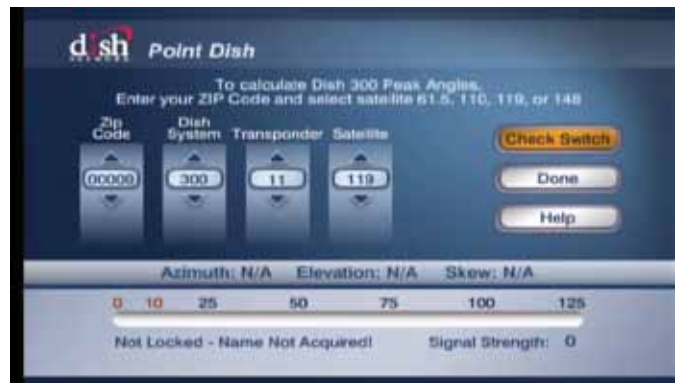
dish Point Dish

To calculate Dish 300 Peak Angles, Enter your ZIP Code and select satellite 61.5, 110, 119, or 148

Zip Code
00000

Dish System
300

Transponder
11

Satellite
119

Check Switch

Done

Help

Azimuth: N/A Elevation: N/A Skew: N/A

0 10 25 50 75 100 125

Not Locked - Name Not Acquired!

Signal Strength: 0